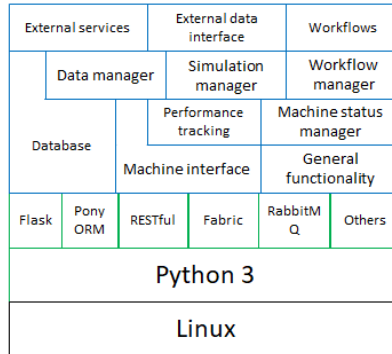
External services
External data interface
Workflows
Data manager
Simulation manager
Workflow manager
Database
Performance tracking
Machine status manager
Machine interface
General functionality
Flask
Pony ORM
RESTful
Fabric
RabbitMQ
Others
Python 3
Linux